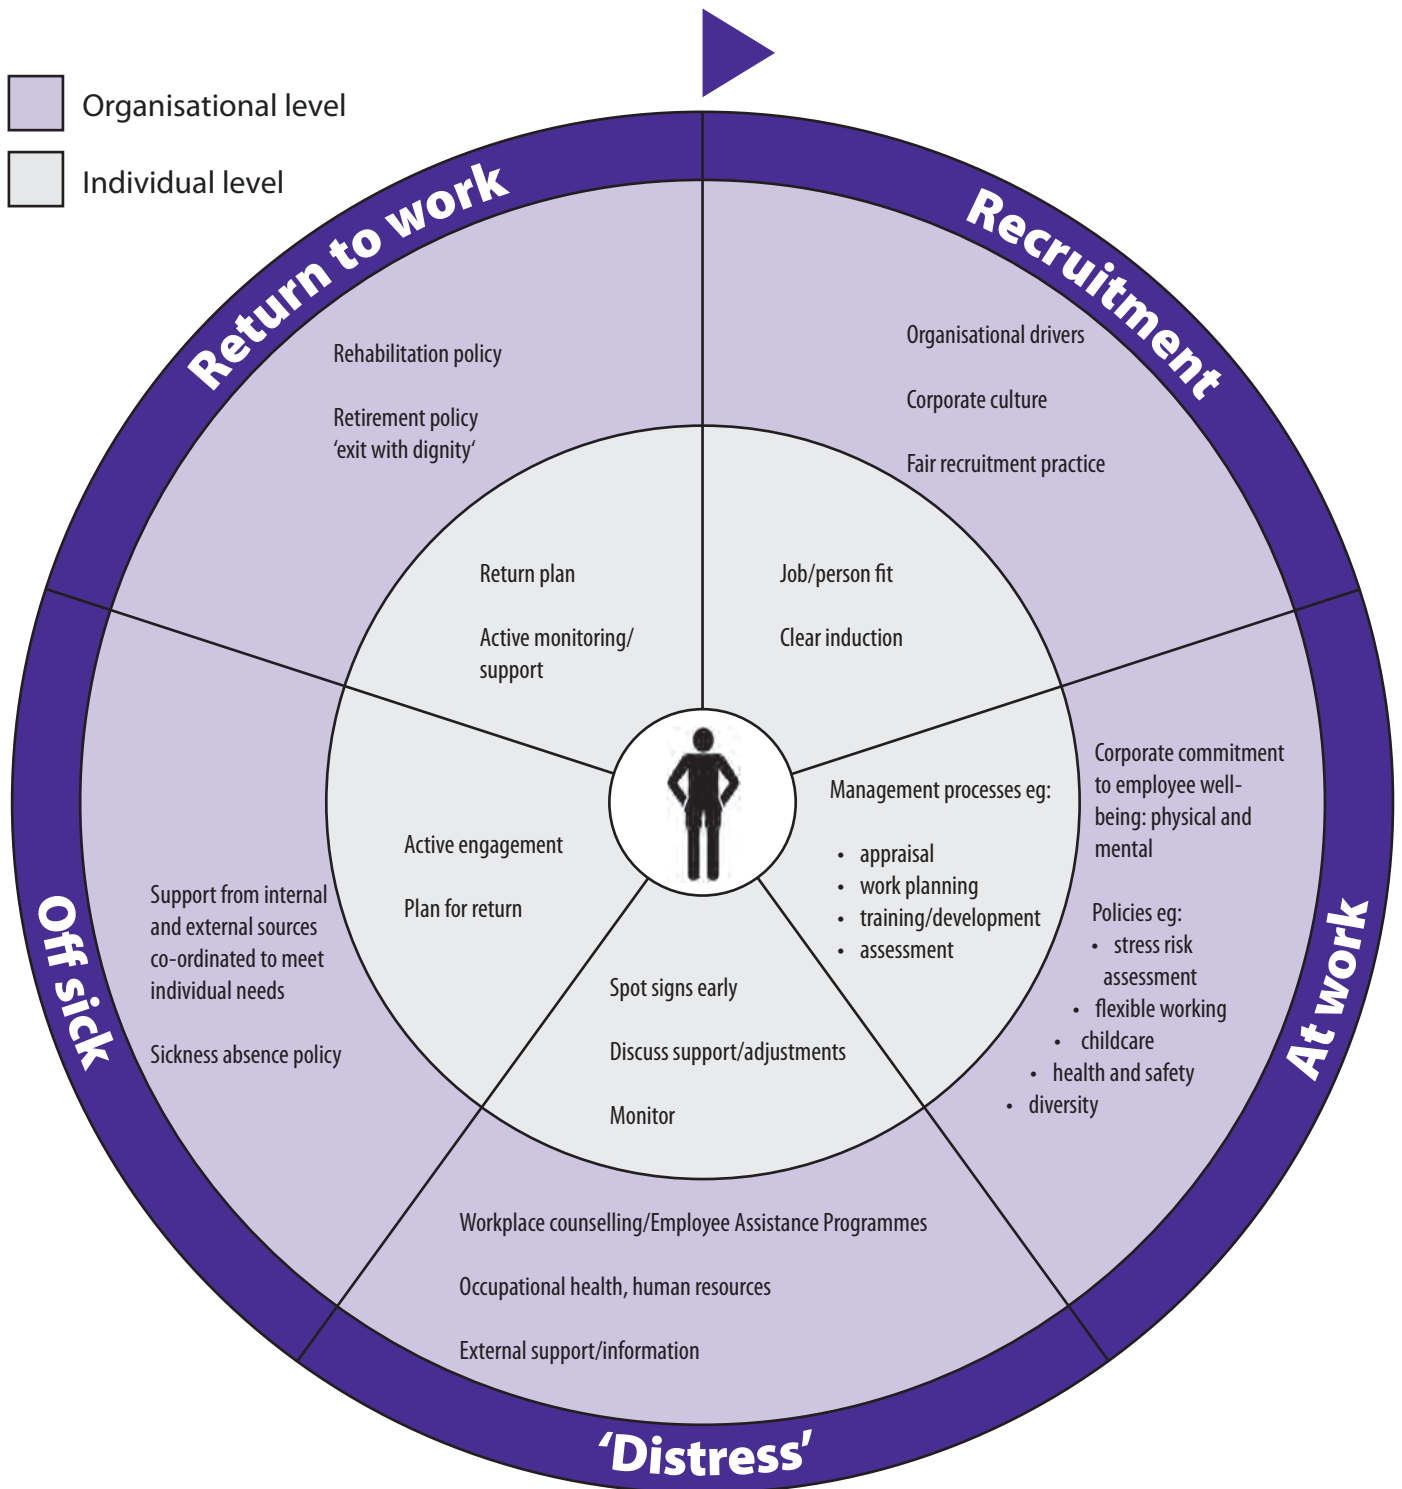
Organisational level

Individual level

Recruitment

Organisational drivers

Corporate culture

Fair recruitment practice

Job/person fit

Clear induction

At work

Corporate commitment to employee well-being: physical and mental

Policies eg:
- stress risk assessment
- flexible working
- childcare
- health and safety
- diversity

Management processes eg:
- appraisal
- work planning
- training/development
- assessment

'Distress'

Spot signs early

Discuss support/adjustments

Monitor

Workplace counselling/Employee Assistance Programmes

Occupational health, human resources

External support/information

Off sick

Support from internal and external sources co-ordinated to meet individual needs

Sickness absence policy

Active engagement

Plan for return

Return to work

Rehabilitation policy

Retirement policy 'exit with dignity'

Return plan

Active monitoring/ support